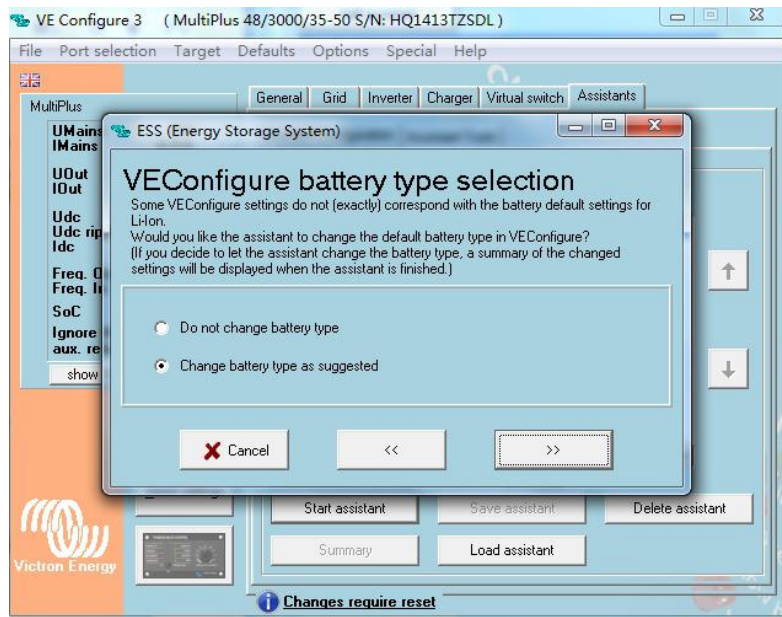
VE Configure 3 ( MultiPlus 48/3000/35-50 S/N: HQ1413TZSDL )

File Port selection Target Defaults Options Special Help

MultiPlus

UMains
IMains

UOut
IOut

Udc
Udc rip
Idc

Freq. O
Freq. I

SoC

Ignore
aux. re

show

General Grid Inverter Charger Virtual switch Assistants

ESS (Energy Storage System)

VEConfigure battery type selection

Some VEConfigure settings do not (exactly) correspond with the battery default settings for Li-Ion.
Would you like the assistant to change the default battery type in VEConfigure?
(If you decide to let the assistant change the battery type, a summary of the changed settings will be displayed when the assistant is finished.)

Do not change battery type

Change battery type as suggested

Cancel

<<

>>

Start assistant

Save assistant

Delete assistant

Summary

Load assistant

Victron Energy

Changes require reset